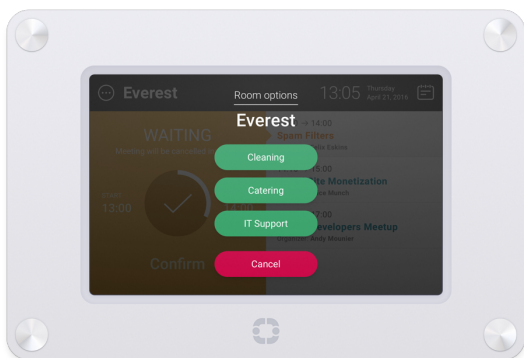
Everest

Room options

13:05 Thursday April 21, 2016

Everest

WAITING

13:00

Confirm

14:00
Spam Filters

15:00
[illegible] Monetization

17:00
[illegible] Developers Meetup
Organizer: Andy Mouser

Cleaning

Catering

IT Support

Cancel